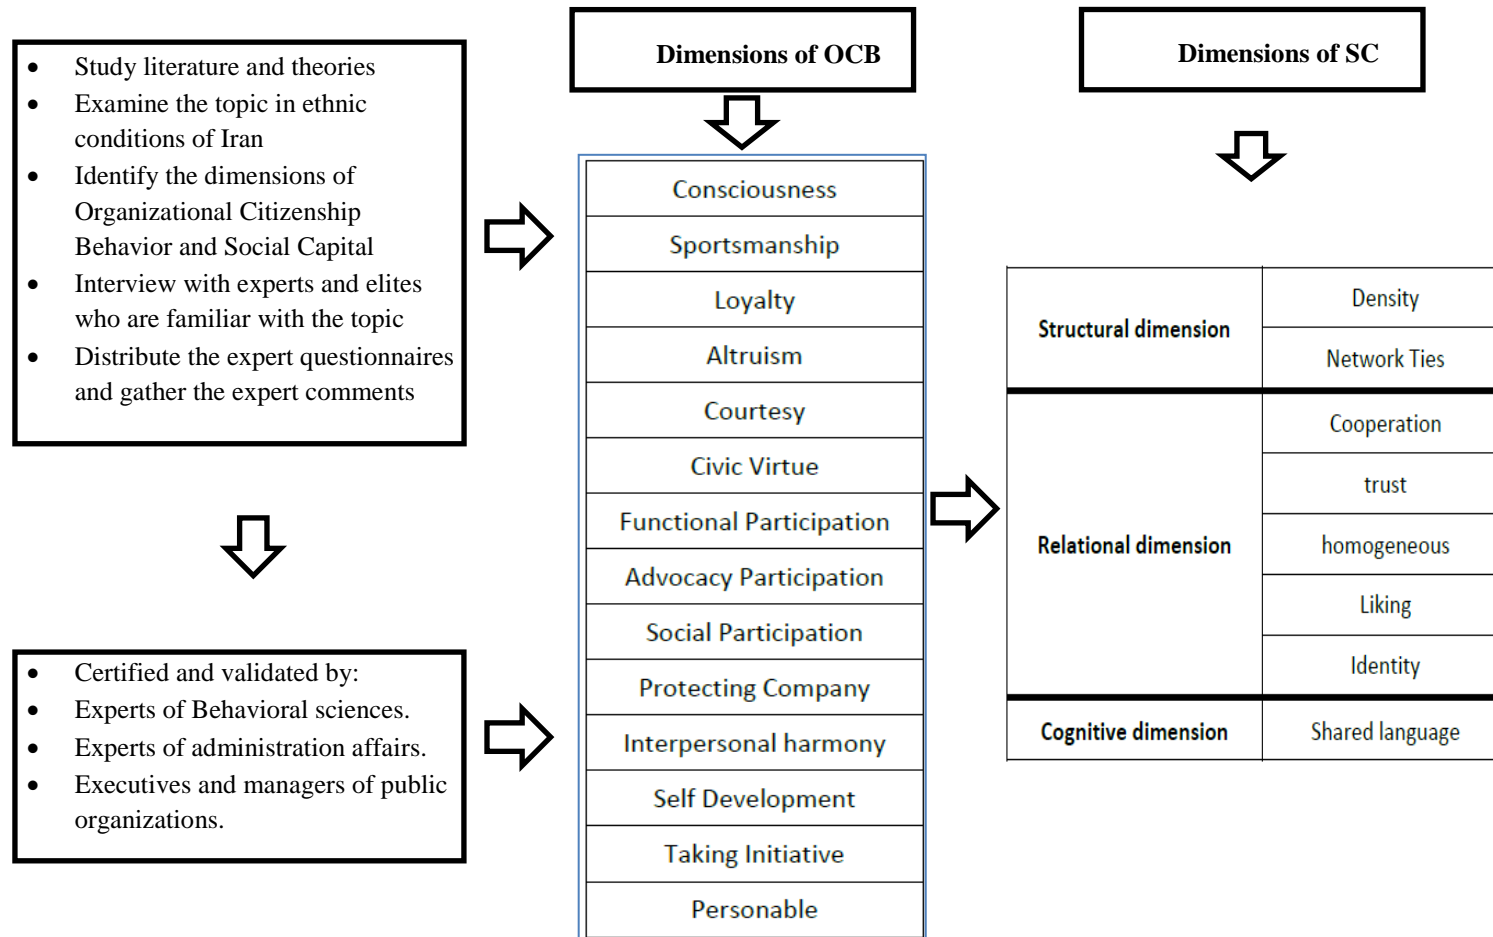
- Study literature and theories
- Examine the topic in ethnic conditions of Iran
- Identify the dimensions of Organizational Citizenship Behavior and Social Capital
- Interview with experts and elites who are familiar with the topic
- Distribute the expert questionnaires and gather the expert comments

- Certified and validated by:
- Experts of Behavioral sciences.
- Experts of administration affairs.
- Executives and managers of public organizations.

Dimensions of OCB

| Consciousness |
|---|
| Sportsmanship |
| Loyalty |
| Altruism |
| Courtesy |
| Civic Virtue |
| Functional Participation |
| Advocacy Participation |
| Social Participation |
| Protecting Company |
| Interpersonal harmony |
| Self Development |
| Taking Initiative |
| Personable |

Dimensions of SC

| Structural dimension | Density |
|---|---|
| | Network Ties |
| Relational dimension | Cooperation |
| | trust |
| | homogeneous |
| | Liking |
| | Identity |
| Cognitive dimension | Shared language |